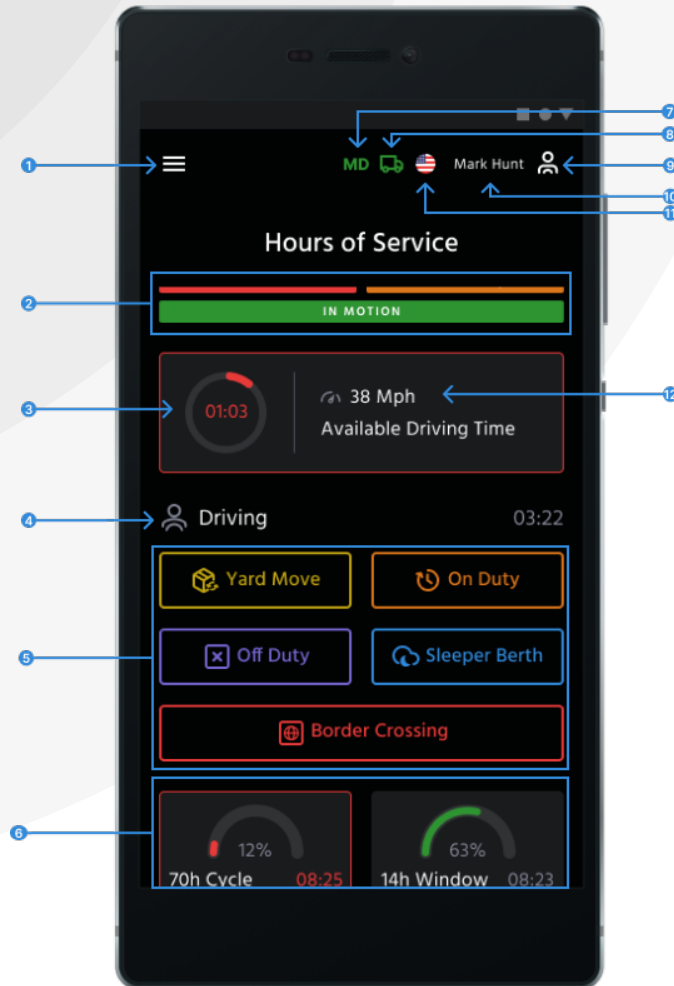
1

MD

Mark Hunt

7
8
9
10
11

Hours of Service

2

IN MOTION

3

01:03

38 Mph
Available Driving Time

12

4

Driving 03:22

5

Yard Move
On Duty
Off Duty
Sleeper Berth
Border Crossing

6

12%
70h Cycle 08:25

63%
14h Window 08:23